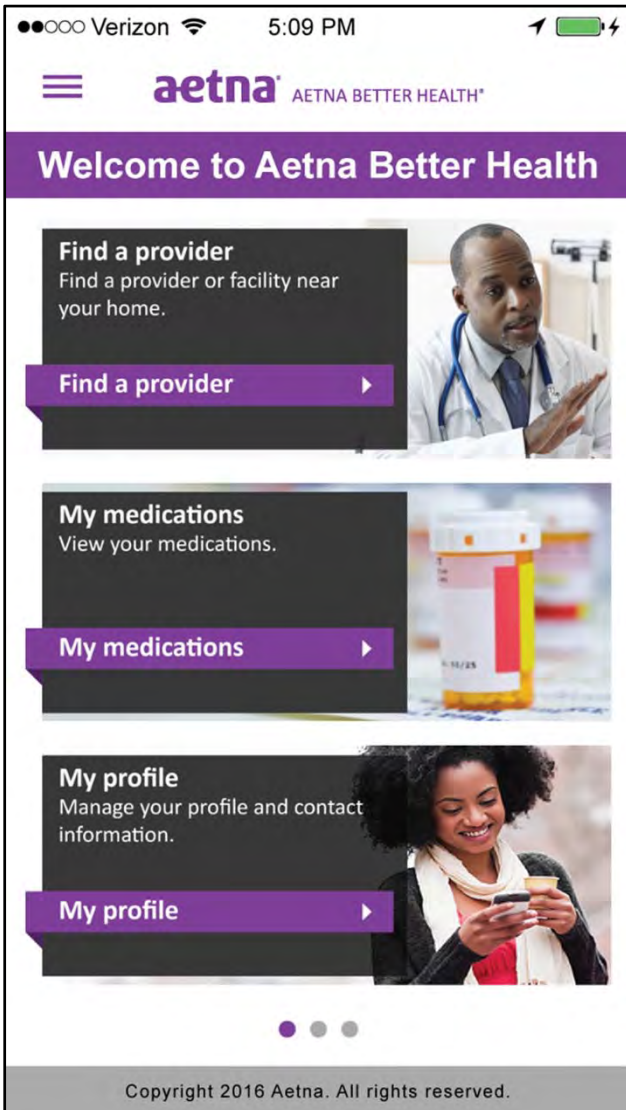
●●○○○ Verizon 5:09 PM

aetna AETNA BETTER HEALTH®

Welcome to Aetna Better Health

Find a provider
Find a provider or facility near your home.

Find a provider

My medications
View your medications.

My medications

My profile
Manage your profile and contact information.

My profile

Copyright 2016 Aetna. All rights reserved.